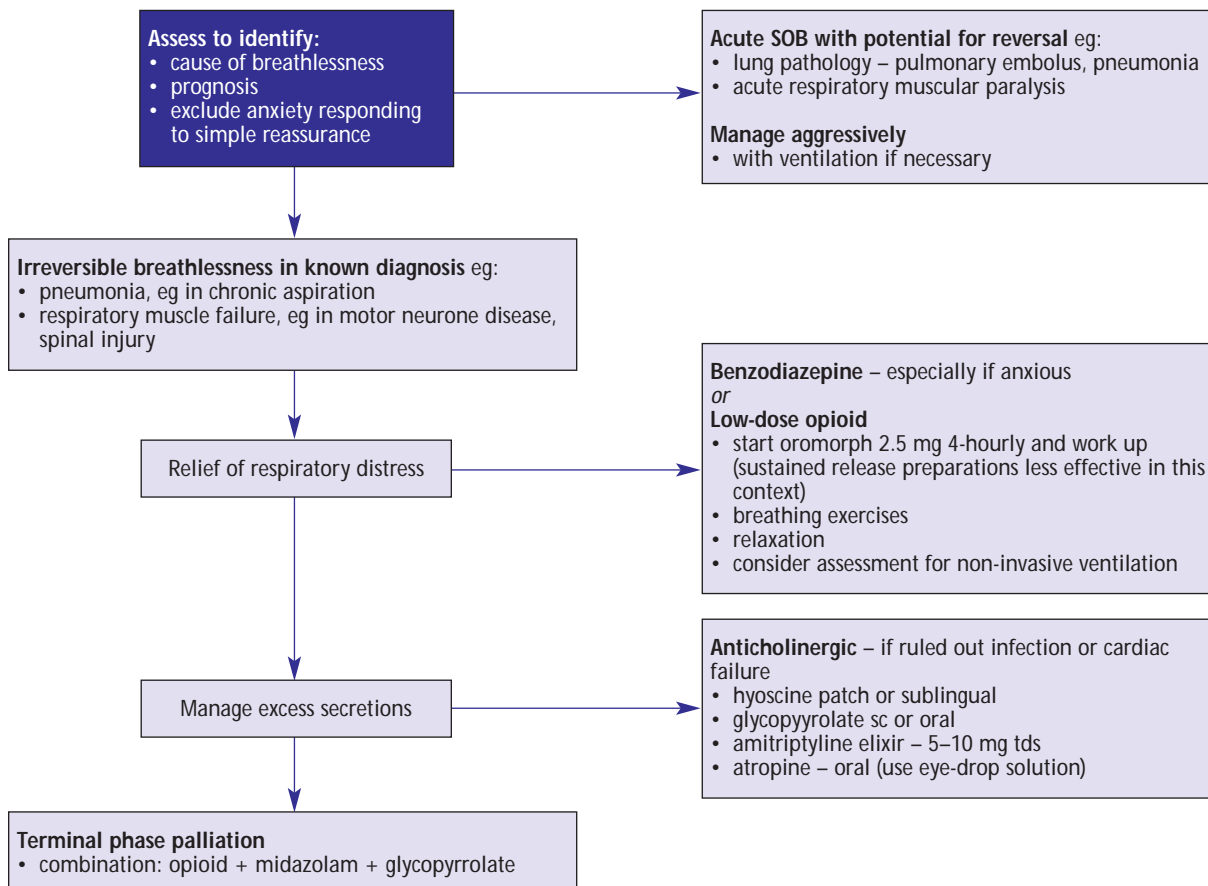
**Assess to identify:**
• cause of breathlessness
• prognosis
• exclude anxiety responding to simple reassurance

**Acute SOB with potential for reversal** eg:
• lung pathology – pulmonary embolus, pneumonia
• acute respiratory muscular paralysis

**Manage aggressively**
• with ventilation if necessary

**Irreversible breathlessness in known diagnosis** eg:
• pneumonia, eg in chronic aspiration
• respiratory muscle failure, eg in motor neurone disease, spinal injury

Relief of respiratory distress

**Benzodiazepine** – especially if anxious
*or*
**Low-dose opioid**
• start oromorph 2.5 mg 4-hourly and work up (sustained release preparations less effective in this context)
• breathing exercises
• relaxation
• consider assessment for non-invasive ventilation

Manage excess secretions

**Anticholinergic** – if ruled out infection or cardiac failure
• hyoscine patch or sublingual
• glycopyyrolate sc or oral
• amitriptyline elixir – 5–10 mg tds
• atropine – oral (use eye-drop solution)

**Terminal phase palliation**
• combination: opioid + midazolam + glycopyrrolate